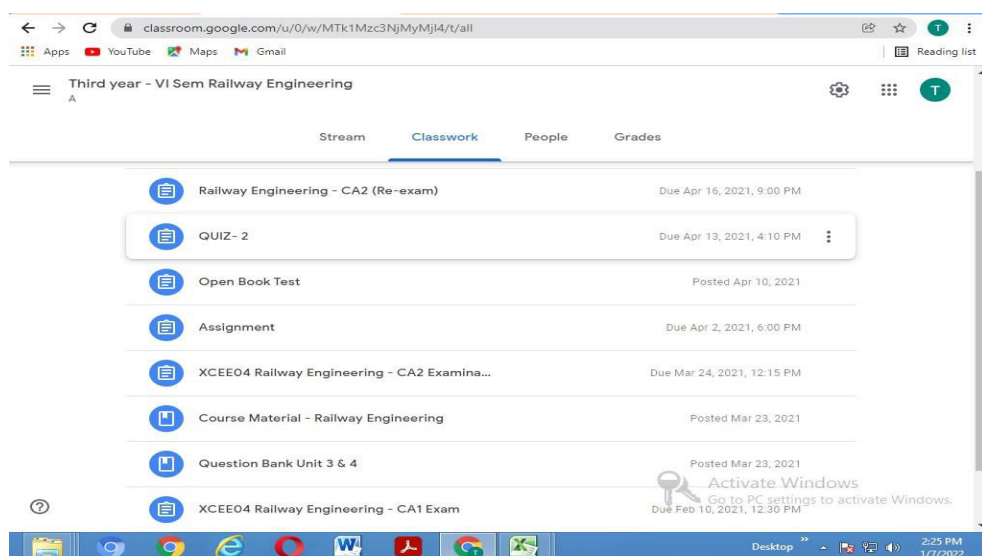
classroom.google.com/u/0/w/MTk1Mzc3NjMyMjI4/t/all

Apps YouTube Maps Gmail

Reading list

Third year - VI Sem Railway Engineering
A

T

Stream Classwork People Grades

Railway Engineering - CA2 (Re-exam) Due Apr 16, 2021, 9:00 PM

QUIZ- 2 Due Apr 13, 2021, 4:10 PM

Open Book Test Posted Apr 10, 2021

Assignment Due Apr 2, 2021, 6:00 PM

XCEE04 Railway Engineering - CA2 Examina... Due Mar 24, 2021, 12:15 PM

Course Material - Railway Engineering Posted Mar 23, 2021

Question Bank Unit 3 & 4 Posted Mar 23, 2021

XCEE04 Railway Engineering - CA1 Exam Due Feb 10, 2021, 12:30 PM

Activate Windows
Go to PC settings to activate Windows.

Desktop

2:25 PM
1/7/2022